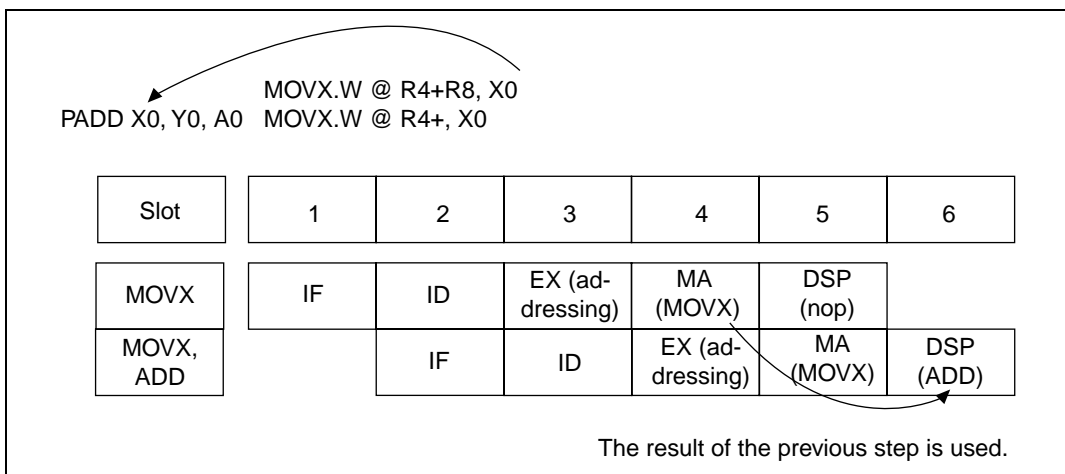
MOVX.W @ R4+R8, X0

PADD X0, Y0, A0 MOVX.W @ R4+, X0

| Slot | 1 | 2 | 3 | 4 | 5 | 6 |
|---|---|---|---|---|---|---|
| MOVX | IF | ID | EX (addressing) | MA (MOVX) | DSP (nop) | |
| MOVX, ADD | | IF | ID | EX (addressing) | MA (MOVX) | DSP (ADD) |

The result of the previous step is used.